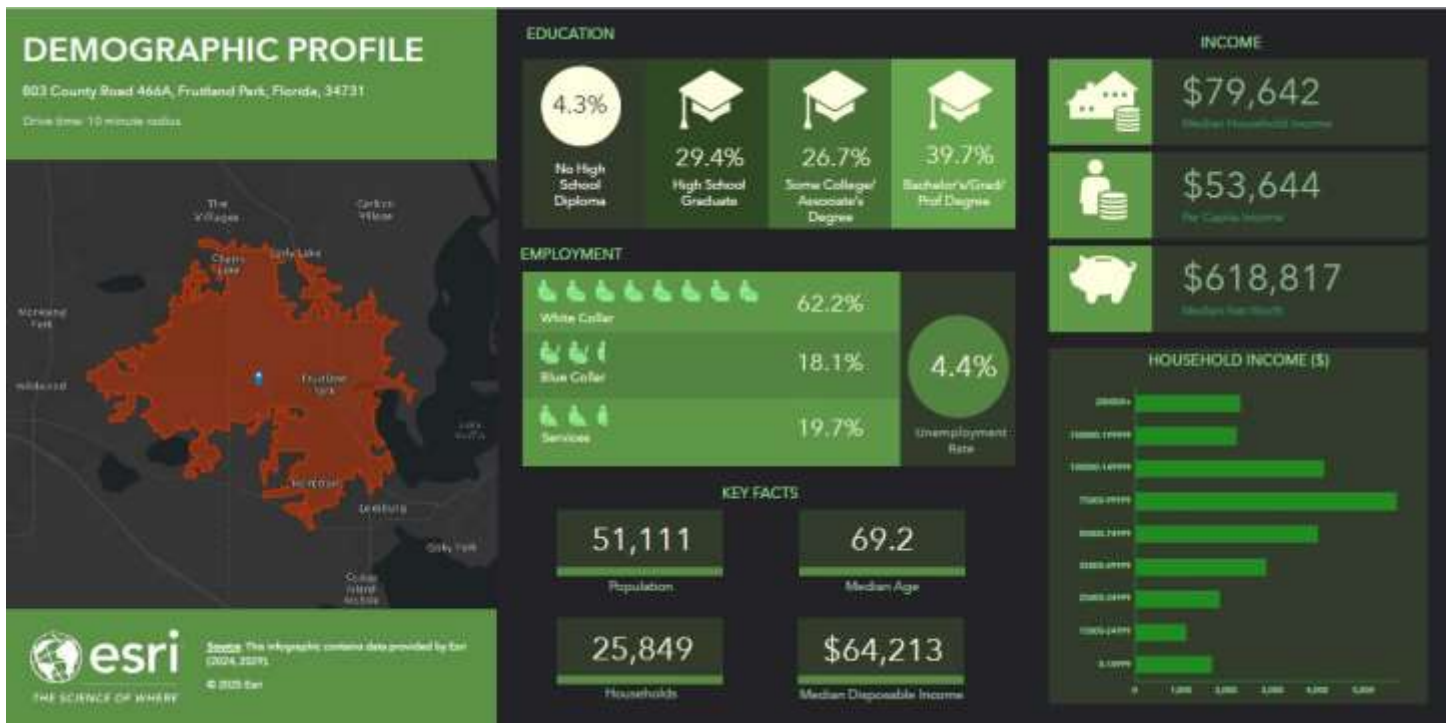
DEMOGRAPHIC PROFILE

803 County Road 466A, Fruitland Park, Florida, 34731

Drive time: 10 minute radius

The Villages

Carlton Village

Cherry Lake

Lady Lake

Fruitland Park

Wildwood

Okahumpka

Leesburg

Haines Creek

Lake Griffin

esri

THE SCIENCE OF WHERE

Source: This infographic contains data provided by Esri (2024, 2029).

© 2025 Esri

EDUCATION

4.3%
No High School Diploma

29.4%
High School Graduate

26.7%
Some College/ Associate's Degree

39.7%
Bachelor's/Grad/ Prof Degree

EMPLOYMENT

White Collar 62.2%

Blue Collar 18.1%

Services 19.7%

4.4%
Unemployment Rate

KEY FACTS

51,111
Population

69.2
Median Age

25,849
Households

$64,213
Median Disposable Income

INCOME

$79,642
Median Household Income

$53,644
Per Capita Income

$618,817
Median Net Worth

HOUSEHOLD INCOME ($)

200000+
150000-199999
100000-149999
75000-99999
50000-74999
35000-49999
25000-34999
15000-24999
0-15999

0 1,000 2,000 3,000 4,000 5,000